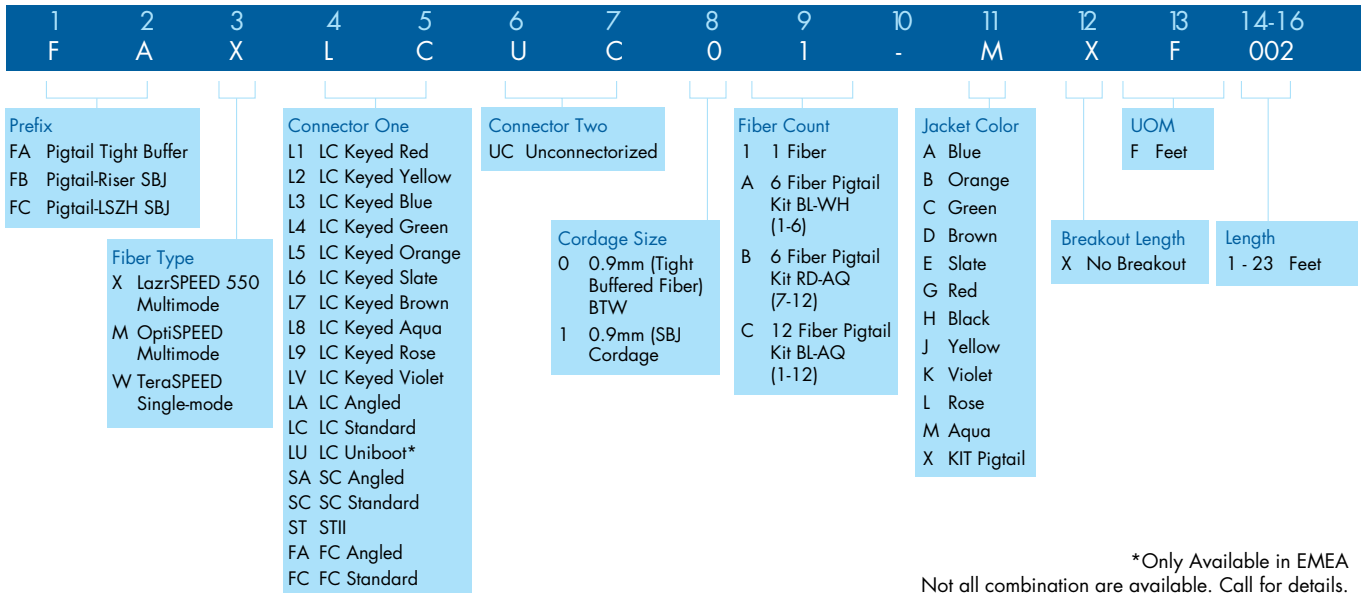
| 1 | 2 | 3 | 4 | 5 | 6 | 7 | 8 | 9 | 10 | 11 | 12 | 13 | 14-16 |
|---|---|---|---|---|---|---|---|---|---|---|---|---|---|
| F | A | X | L | C | U | C | 0 | 1 | - | M | X | F | 002 |

Prefix
FA Pigtail Tight Buffer
FB Pigtail-Riser SBJ
FC Pigtail-LSZH SBJ

Fiber Type
X LazrSPEED 550 Multimode
M OptiSPEED Multimode
W TeraSPEED Single-mode

Connector One
L1 LC Keyed Red
L2 LC Keyed Yellow
L3 LC Keyed Blue
L4 LC Keyed Green
L5 LC Keyed Orange
L6 LC Keyed Slate
L7 LC Keyed Brown
L8 LC Keyed Aqua
L9 LC Keyed Rose
LV LC Keyed Violet
LA LC Angled
LC LC Standard
LU LC Uniboot*
SA SC Angled
SC SC Standard
ST STII
FA FC Angled
FC FC Standard

Connector Two
UC Unconnectorized

Cordage Size
0 0.9mm (Tight Buffered Fiber) BTW
1 0.9mm (SBJ Cordage

Fiber Count
1 1 Fiber
A 6 Fiber Pigtail Kit BL-WH (1-6)
B 6 Fiber Pigtail Kit RD-AQ (7-12)
C 12 Fiber Pigtail Kit BL-AQ (1-12)

Jacket Color
A Blue
B Orange
C Green
D Brown
E Slate
G Red
H Black
J Yellow
K Violet
L Rose
M Aqua
X KIT Pigtail

Breakout Length
X No Breakout

UOM
F Feet

Length
1 - 23 Feet

*Only Available in EMEA
Not all combination are available. Call for details.